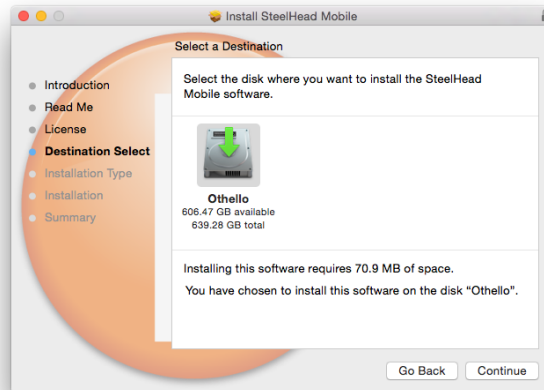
Install SteelHead Mobile

Select a Destination

Introduction
Read Me
License
Destination Select
Installation Type
Installation
Summary

Select the disk where you want to install the SteelHead Mobile software.

Othello
606.47 GB available
639.28 GB total

Installing this software requires 70.9 MB of space.

You have chosen to install this software on the disk "Othello".

Go Back
Continue